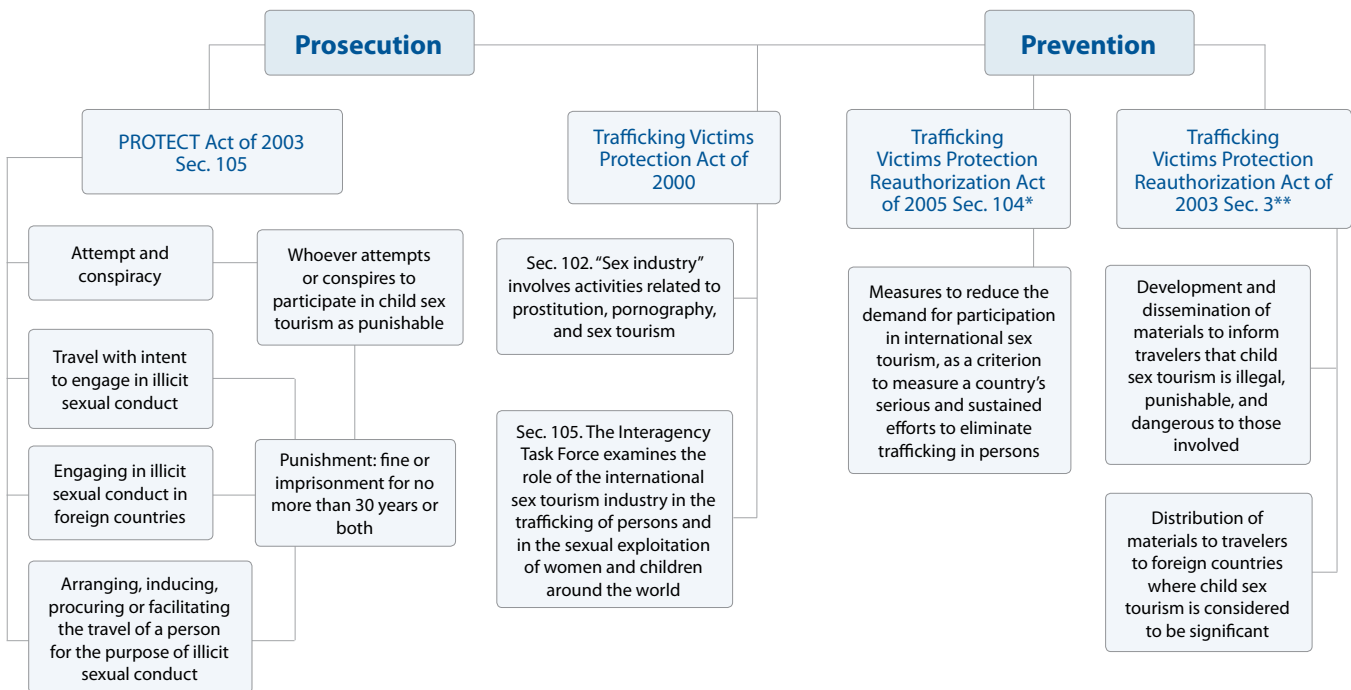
Prosecution

Prevention

PROTECT Act of 2003 Sec. 105

Attempt and conspiracy

Whoever attempts or conspires to participate in child sex tourism as punishable

Travel with intent to engage in illicit sexual conduct

Engaging in illicit sexual conduct in foreign countries

Punishment: fine or imprisonment for no more than 30 years or both

Arranging, inducing, procuring or facilitating the travel of a person for the purpose of illicit sexual conduct

Trafficking Victims Protection Act of 2000

Sec. 102. "Sex industry" involves activities related to prostitution, pornography, and sex tourism

Sec. 105. The Interagency Task Force examines the role of the international sex tourism industry in the trafficking of persons and in the sexual exploitation of women and children around the world

Trafficking Victims Protection Reauthorization Act of 2005 Sec. 104*

Measures to reduce the demand for participation in international sex tourism, as a criterion to measure a country's serious and sustained efforts to eliminate trafficking in persons

Trafficking Victims Protection Reauthorization Act of 2003 Sec. 3**

Development and dissemination of materials to inform travelers that child sex tourism is illegal, punishable, and dangerous to those involved

Distribution of materials to travelers to foreign countries where child sex tourism is considered to be significant